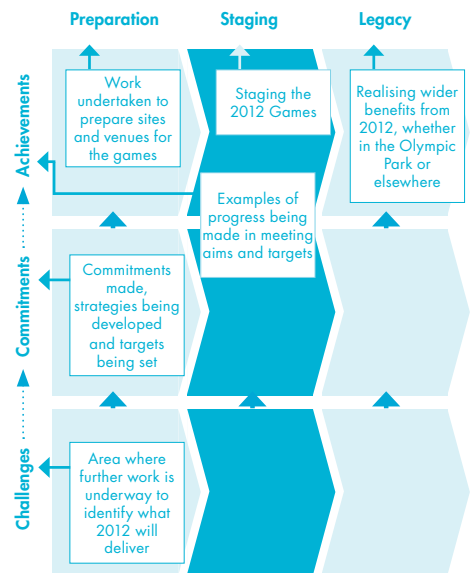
Preparation

Staging

Legacy

Achievements

Commitments

Challenges

Work undertaken to prepare sites and venues for the games

Staging the 2012 Games

Realising wider benefits from 2012, whether in the Olympic Park or elsewhere

Examples of progress being made in meeting aims and targets

Commitments made, strategies being developed and targets being set

Area where further work is underway to identify what 2012 will deliver